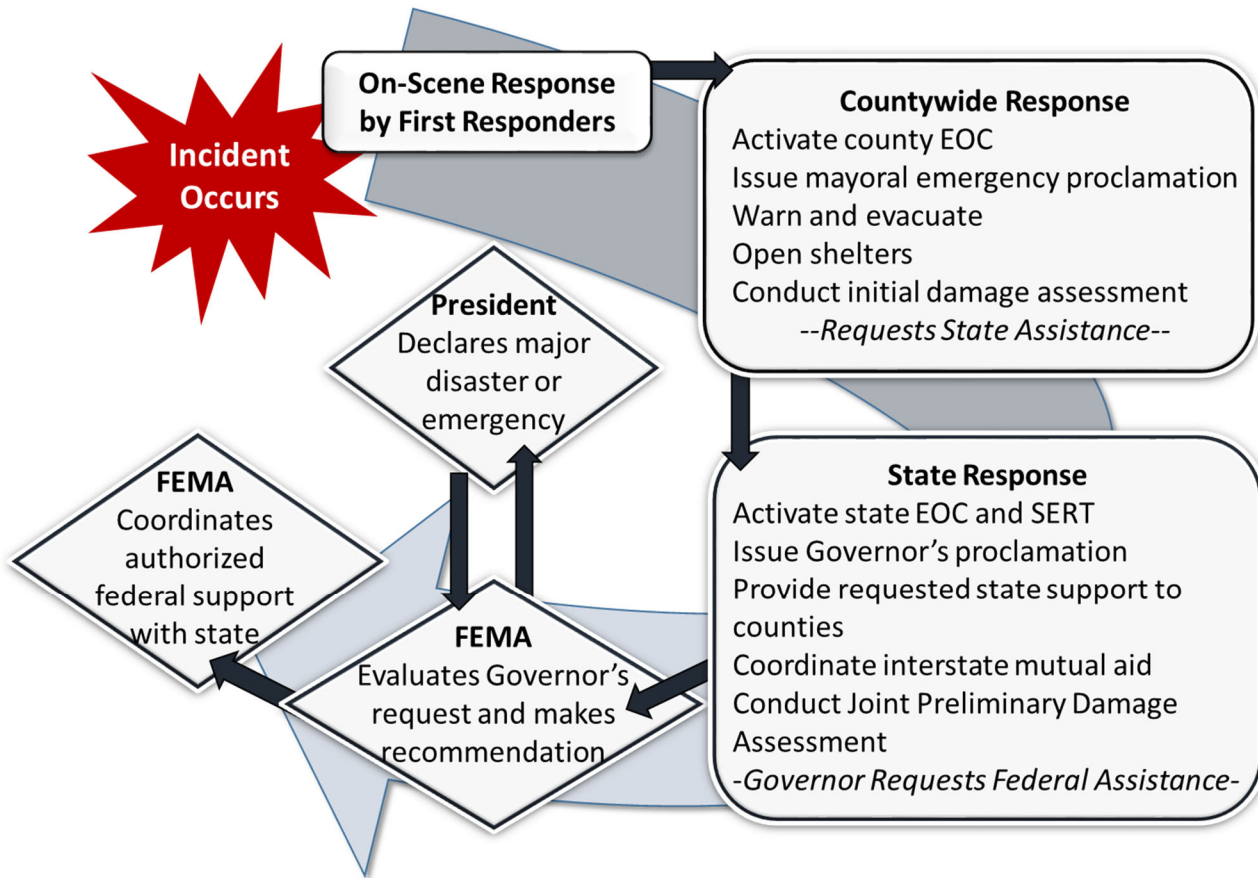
Incident Occurs

On-Scene Response by First Responders

Countywide Response
Activate county EOC
Issue mayoral emergency proclamation
Warn and evacuate
Open shelters
Conduct initial damage assessment
--Requests State Assistance--

State Response
Activate state EOC and SERT
Issue Governor's proclamation
Provide requested state support to counties
Coordinate interstate mutual aid
Conduct Joint Preliminary Damage Assessment
-Governor Requests Federal Assistance-

FEMA
Evaluates Governor's request and makes recommendation

President
Declares major disaster or emergency

FEMA
Coordinates authorized federal support with state